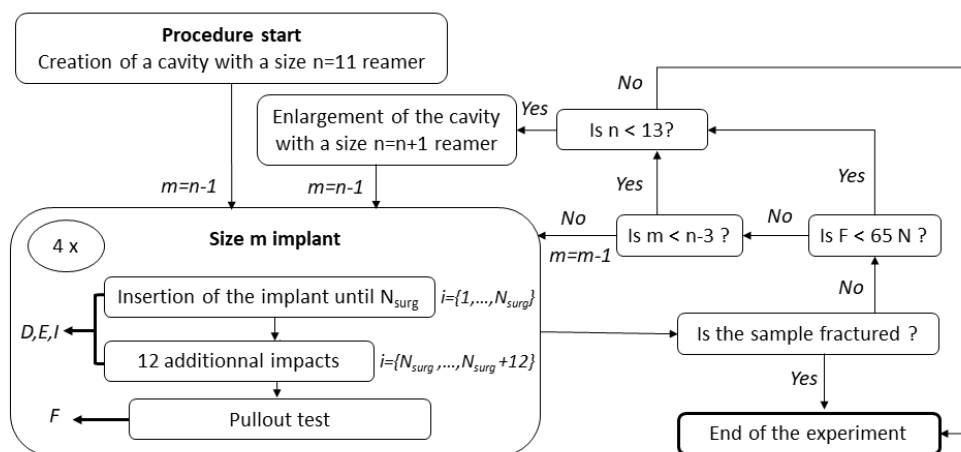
**Procedure start**
Creation of a cavity with a size n=11 reamer

No

Enlargement of the cavity with a size n=n+1 reamer

Yes

Is n < 13?

Yes

Yes

m=n-1

m=n-1

No

No

4 x

**Size m implant**

Is m < n-3 ?

Is F < 65 N ?

m=m-1

No

Insertion of the implant until $N_{surg}$ $i=\{1,...,N_{surg}\}$

D,E,I

12 additionnal impacts $i=\{N_{surg},...,N_{surg}+12\}$

Is the sample fractured ?

Yes

F

Pullout test

End of the experiment